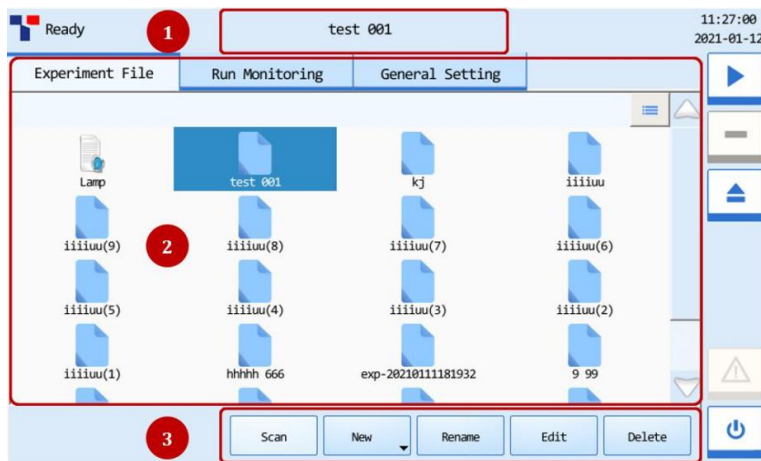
Ready
1
test 001
11:27:00
2021-01-12

Experiment File
Run Monitoring
General Setting

Lamp
test 001
kj
iiiiuu
iiiiuu(9)
iiiiuu(8)
iiiiuu(7)
iiiiuu(6)
iiiiuu(5)
iiiiuu(4)
iiiiuu(3)
iiiiuu(2)
iiiiuu(1)
hhhhh 666
exp-20210111181932
9 99
2

3
Scan
New
Rename
Edit
Delete